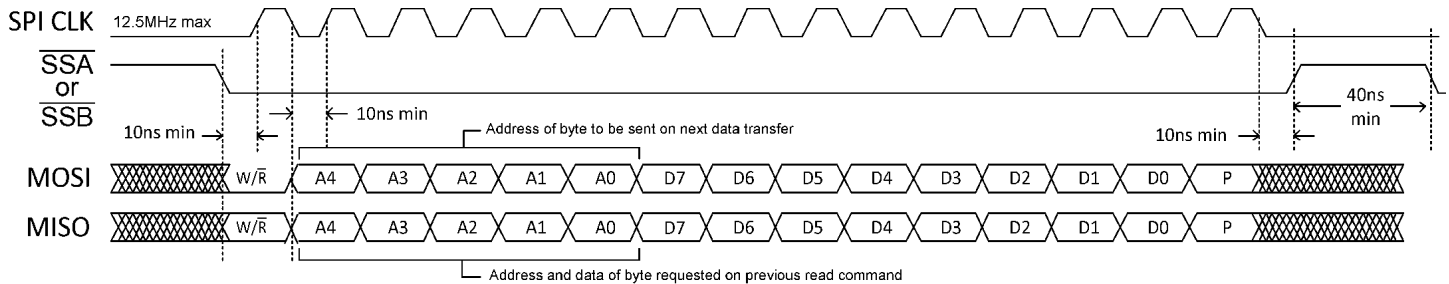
SPI CLK 12.5MHz max

$\overline{SSA}$
or
$\overline{SSB}$

10ns min

10ns min

Address of byte to be sent on next data transfer

10ns min

40ns min

MOSI W/$\overline{R}$ A4 A3 A2 A1 A0 D7 D6 D5 D4 D3 D2 D1 D0 P

MISO W/$\overline{R}$ A4 A3 A2 A1 A0 D7 D6 D5 D4 D3 D2 D1 D0 P

Address and data of byte requested on previous read command